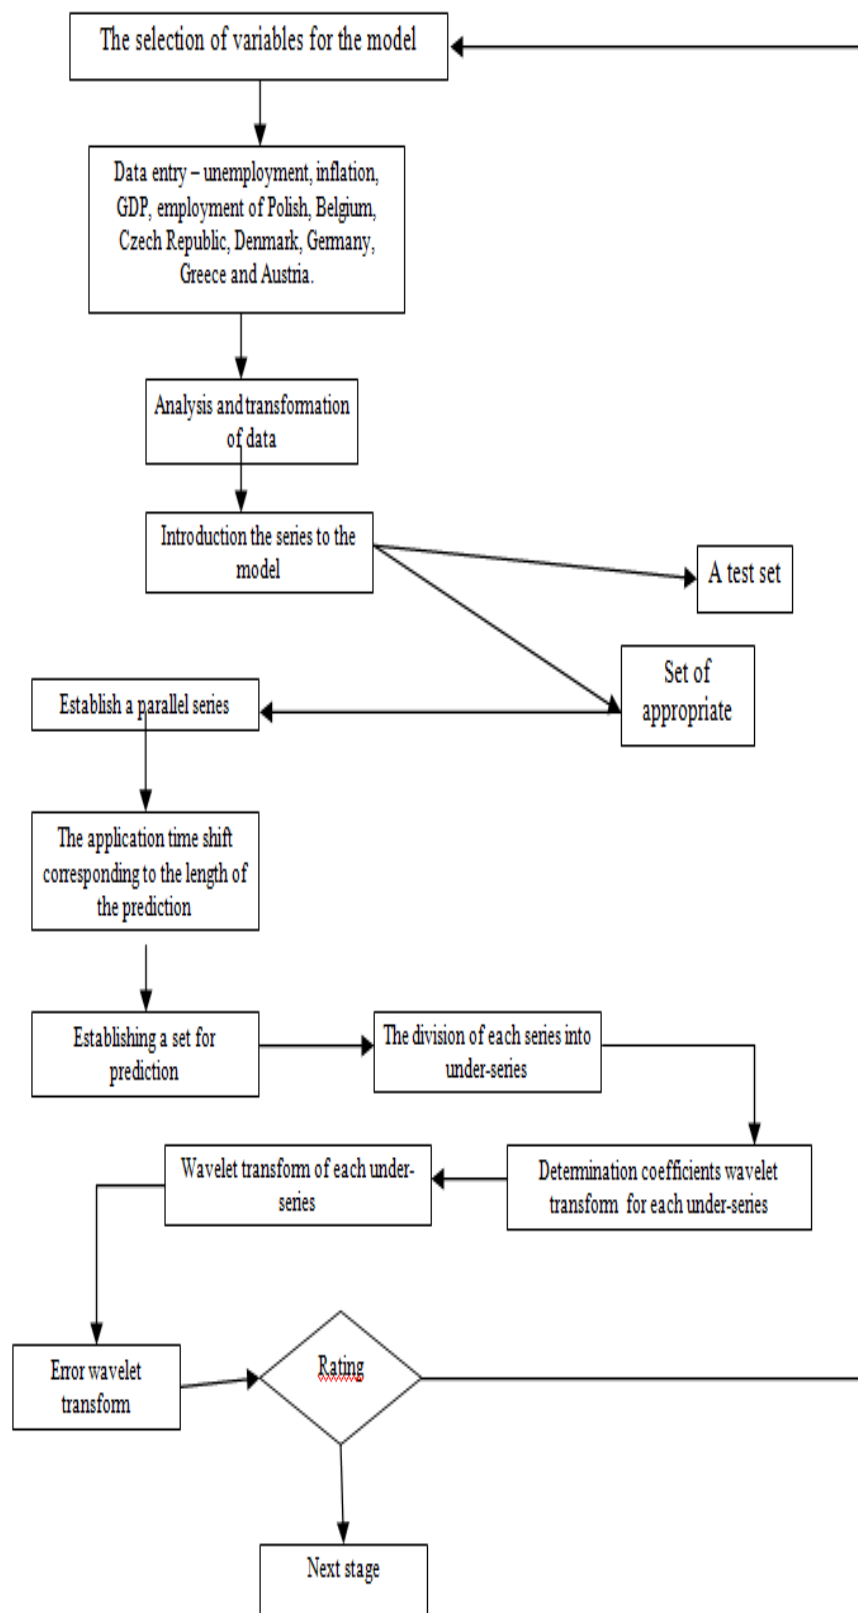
The selection of variables for the model

Data entry – unemployment, inflation, GDP, employment of Polish, Belgium, Czech Republic, Denmark, Germany, Greece and Austria.

Analysis and transformation of data

Introduction the series to the model

A test set

Set of appropriate

Establish a parallel series

The application time shift corresponding to the length of the prediction

Establishing a set for prediction

The division of each series into under-series

Determination coefficients wavelet transform for each under-series

Wavelet transform of each under-series

Error wavelet transform

Rating

Next stage